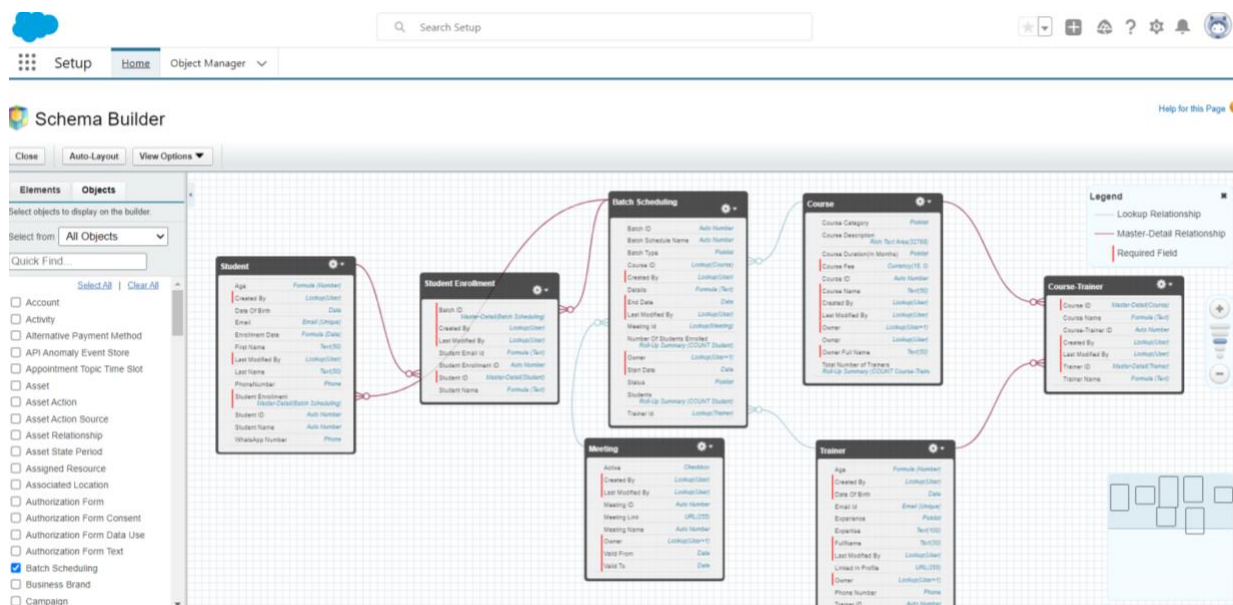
Search Setup

Setup Home Object Manager

Schema Builder

Help for this Page

Close Auto-Layout View Options

Elements Objects

Select objects to display on the builder.

Select from All Objects

Quick Find...

Select All | Clear All

Account
Activity
Alternative Payment Method
API Anomaly Event Store
Appointment Topic Time Slot
Asset
Asset Action
Asset Action Source
Asset Relationship
Asset State Period
Assigned Resource
Associated Location
Authorization Form
Authorization Form Consent
Authorization Form Data Use
Authorization Form Text
Batch Scheduling
Business Brand
Campaign

Legend
Lookup Relationship
Master-Detail Relationship
Required Field

Student
Age Formula (Number)
Created By Lookup(User)
Date Of Birth Date
Email Email (Unique)
Enrollment Date Formula (Date)
First Name Text(50)
Last Modified By Lookup(User)
Last Name Text(50)
PhoneNumber Phone
Student Enrollment Master-Detail(Batch Scheduling)
Student ID Auto Number
Student Name Auto Number
WhatsApp Number Phone

Student Enrollment
Batch ID Master-Detail(Batch Scheduling)
Created By Lookup(User)
Last Modified By Lookup(User)
Student Email Id Formula (Text)
Student Enrollment ID Auto Number
Student ID Master-Detail(Student)
Student Name Formula (Text)

Batch Scheduling
Batch ID Auto Number
Batch Schedule Name Auto Number
Batch Type Picklist
Course ID Lookup(Course)
Created By Lookup(User)
Details Formula (Text)
End Date Date
Last Modified By Lookup(User)
Meeting Id Lookup(Meeting)
Number Of Students Enrolled Roll-Up Summary (COUNT Student)
Owner Lookup(User+1)
Start Date Date
Status Picklist
Students Roll-Up Summary (COUNT Student)
Trainer Id Lookup(Trainer)

Course
Course Category Picklist
Course Description Rich Text Area(32768)
Course Duration(In Months) Picklist
Course Fee Currency(18, 0)
Course ID Auto Number
Course Name Text(50)
Created By Lookup(User)
Last Modified By Lookup(User)
Owner Lookup(User+1)
Owner Lookup(User)
Owner Full Name Text(50)
Total Number of Trainers Roll-Up Summary (COUNT Course-Train

Course-Trainer
Course ID Master-Detail(Course)
Course Name Formula (Text)
Course-Trainer ID Auto Number
Created By Lookup(User)
Last Modified By Lookup(User)
Trainer ID Master-Detail(Trainer)
Trainer Name Formula (Text)

Meeting
Active Checkbox
Created By Lookup(User)
Last Modified By Lookup(User)
Meeting ID Auto Number
Meeting Link URL(255)
Meeting Name Auto Number
Owner Lookup(User+1)
Valid From Date
Valid To Date

Trainer
Age Formula (Number)
Created By Lookup(User)
Date Of Birth Date
Email Id Email (Unique)
Experience Picklist
Expertise Text(100)
FullName Text(50)
Last Modified By Lookup(User)
Linked In Profile URL(255)
Owner Lookup(User+1)
Phone Number Phone